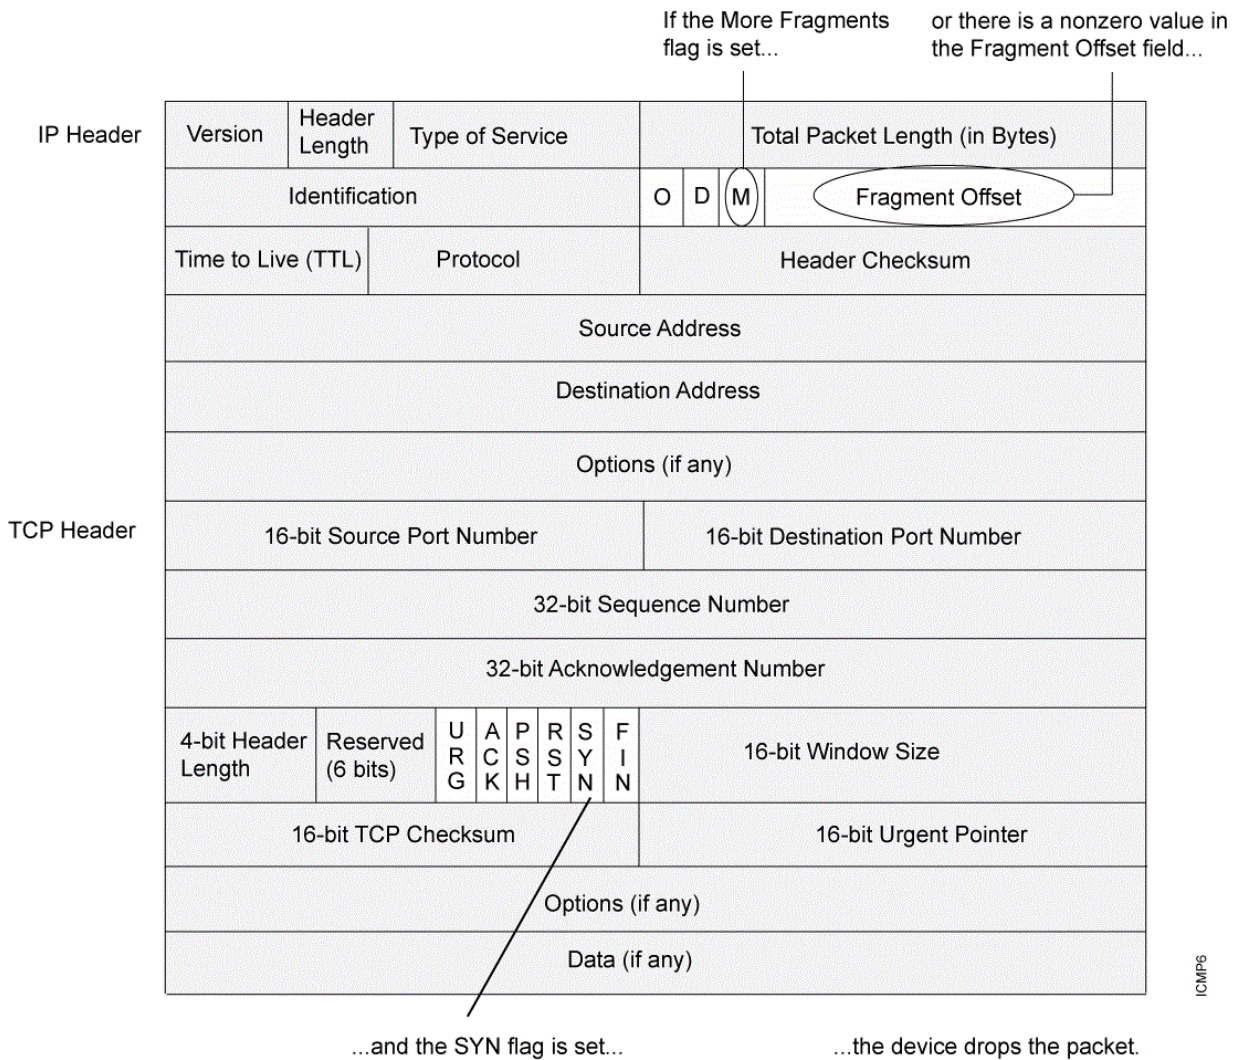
If the More Fragments flag is set...

or there is a nonzero value in the Fragment Offset field...

IP Header

| Version | Header Length | Type of Service | Total Packet Length (in Bytes) |
|---|---|---|---|
| Identification | | | O D M Fragment Offset |
| Time to Live (TTL) | Protocol | | Header Checksum |
| Source Address | | | |
| Destination Address | | | |
| Options (if any) | | | |

TCP Header

| 16-bit Source Port Number | | | 16-bit Destination Port Number |
|---|---|---|---|
| 32-bit Sequence Number | | | |
| 32-bit Acknowledgement Number | | | |
| 4-bit Header Length | Reserved (6 bits) | URG ACK PSH RST SYN FIN | 16-bit Window Size |
| 16-bit TCP Checksum | | | 16-bit Urgent Pointer |
| Options (if any) | | | |
| Data (if any) | | | |

ICMP6

...and the SYN flag is set...

...the device drops the packet.